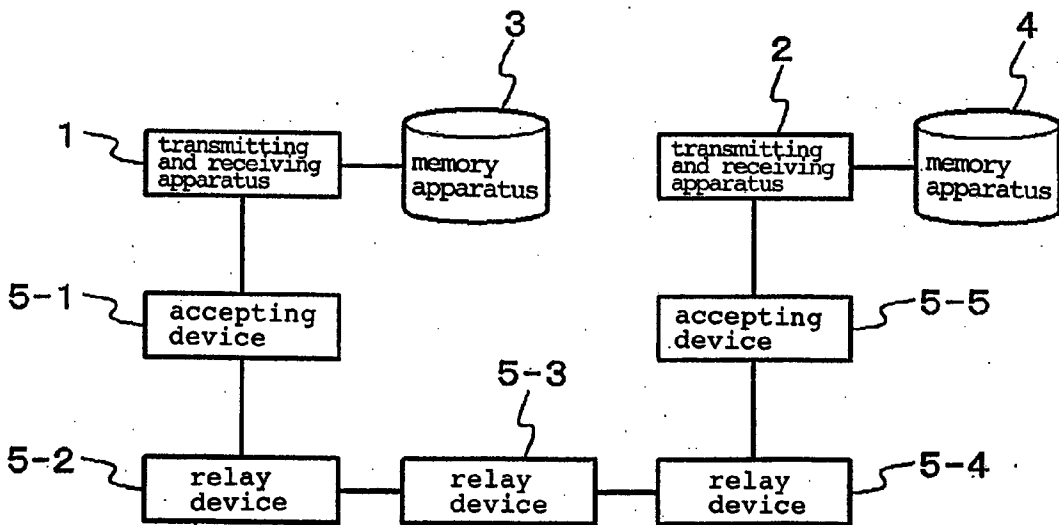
3

2

4

1

transmitting and receiving apparatus

memory apparatus

transmitting and receiving apparatus

memory apparatus

5-1

accepting device

accepting device

5-5

5-3

5-2

relay device

relay device

relay device

5-4